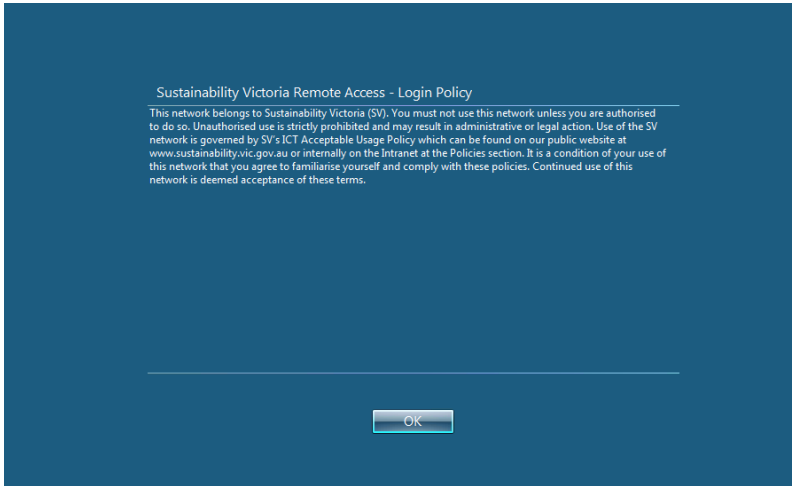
Sustainability Victoria Remote Access - Login Policy

This network belongs to Sustainability Victoria (SV). You must not use this network unless you are authorised to do so. Unauthorised use is strictly prohibited and may result in administrative or legal action. Use of the SV network is governed by SV's ICT Acceptable Usage Policy which can be found on our public website at www.sustainability.vic.gov.au or internally on the Intranet at the Policies section. It is a condition of your use of this network that you agree to familiarise yourself and comply with these policies. Continued use of this network is deemed acceptance of these terms.

OK